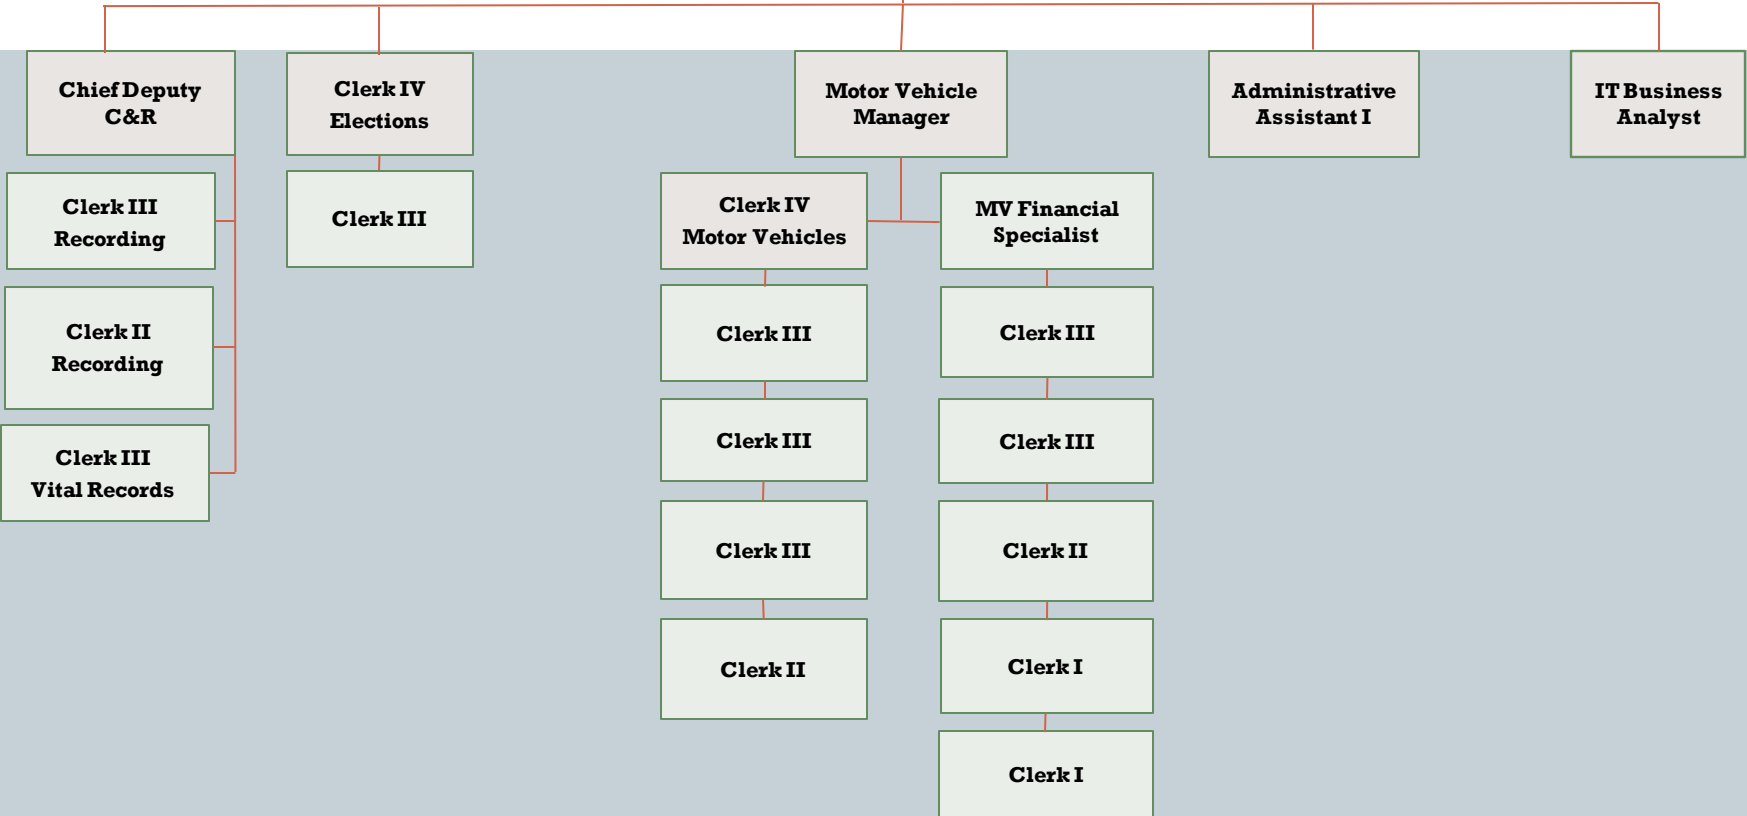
Chief Deputy C&R

Clerk III Recording

Clerk II Recording

Clerk III Vital Records

Clerk IV Elections

Clerk III

Motor Vehicle Manager

Clerk IV Motor Vehicles

Clerk III

Clerk III

Clerk III

Clerk II

MV Financial Specialist

Clerk III

Clerk III

Clerk II

Clerk I

Clerk I

Administrative Assistant I

IT Business Analyst